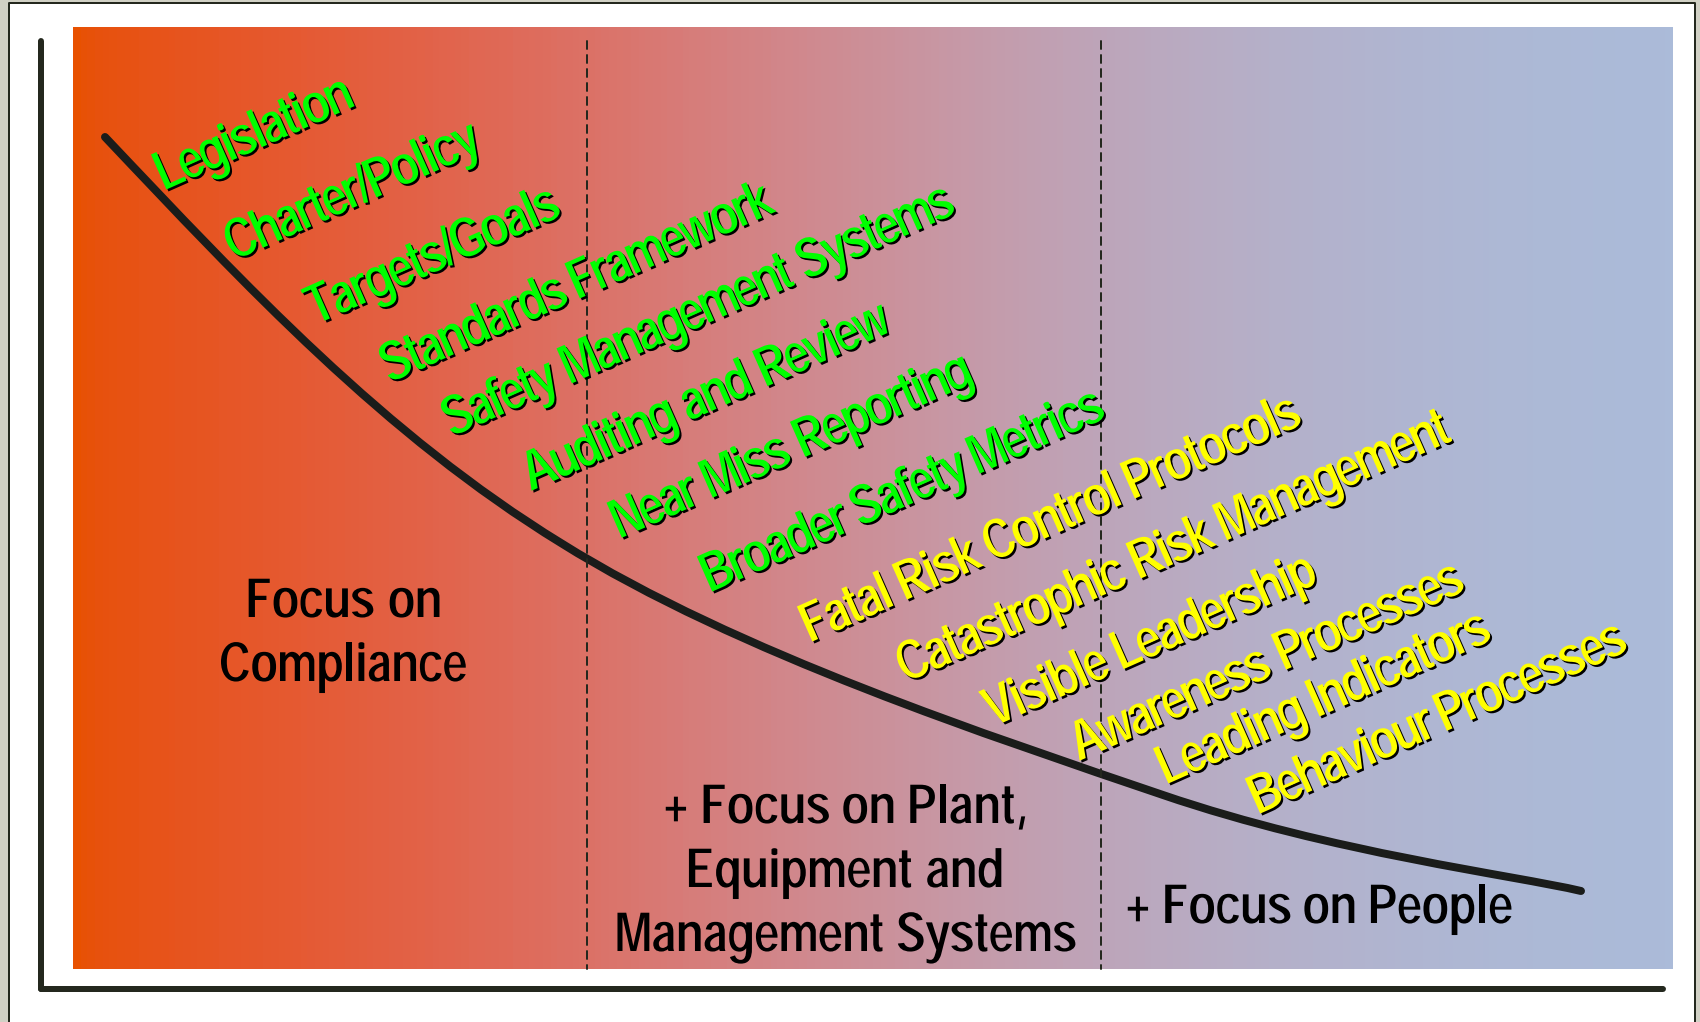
Legislation
Charter/Policy
Targets/Goals
Standards Framework
Safety Management Systems
Auditing and Review
Near Miss Reporting
Broader Safety Metrics
Fatal Risk Control Protocols
Catastrophic Risk Management
Visible Leadership
Awareness Processes
Leading Indicators
Behaviour Processes

Focus on Compliance

+ Focus on Plant, Equipment and Management Systems

+ Focus on People